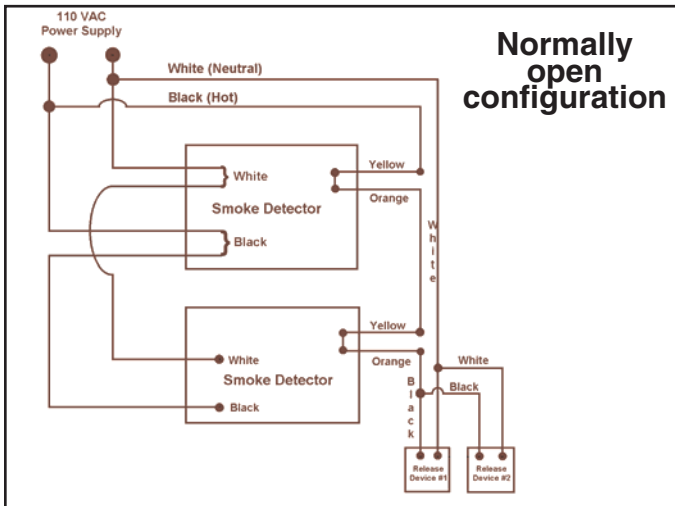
110 VAC
Power Supply

Normally open configuration

White (Neutral)

Black (Hot)

White

Yellow

Orange

Smoke Detector

Black

White

Yellow

White

Orange

White

Smoke Detector

Black

Black

Black

Release Device #1

Release Device #2